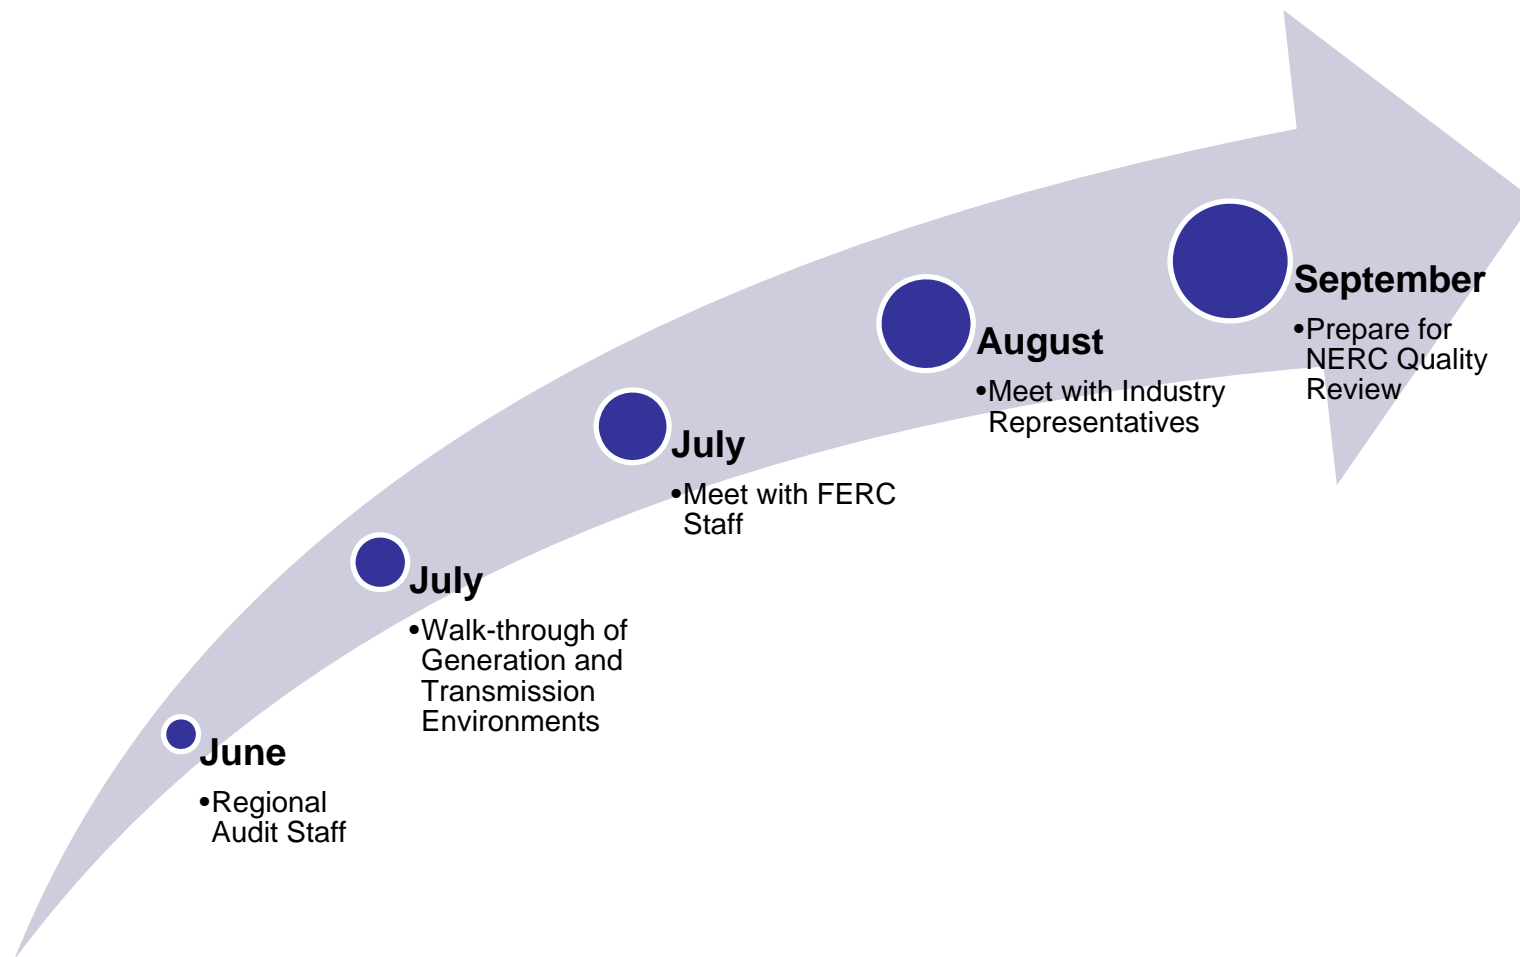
June
•Regional Audit Staff

July
•Walk-through of Generation and Transmission Environments

July
•Meet with FERC Staff

August
•Meet with Industry Representatives

September
•Prepare for NERC Quality Review